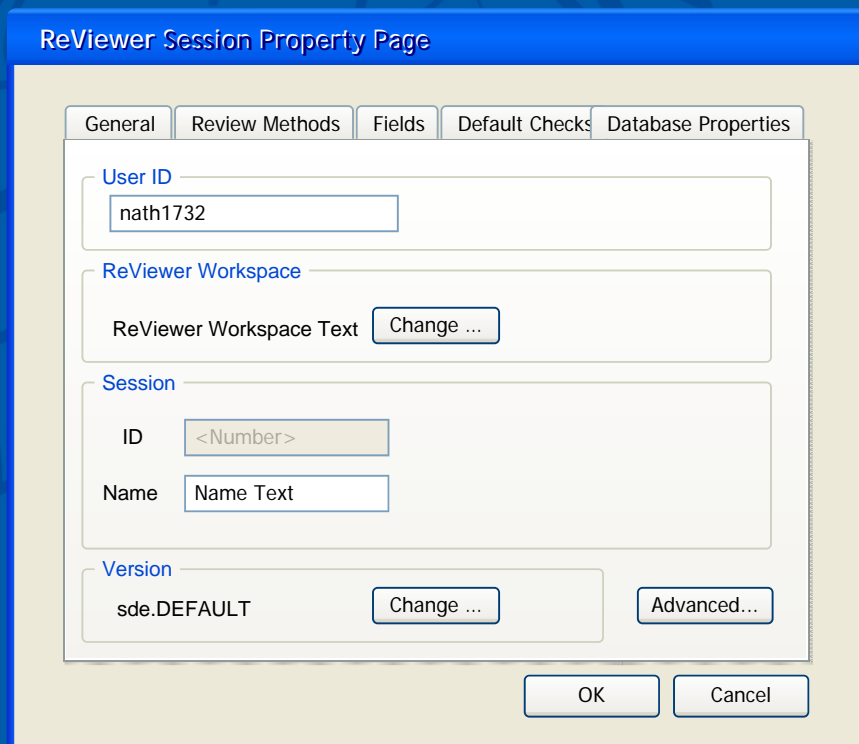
ReViewer Session Property Page

General | Review Methods | Fields | Default Checks | Database Properties

User ID
nath1732

ReViewer Workspace
ReViewer Workspace Text
Change ...

Session
ID
<Number>
Name
Name Text

Version
sde.DEFAULT
Change ...
Advanced...

OK
Cancel